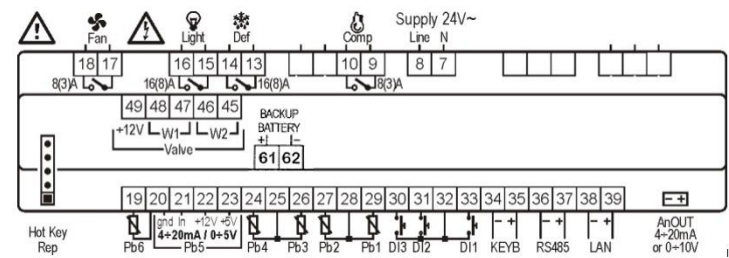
Fan Light Def Comp Supply 24V~
Line N

18 17 16 15 14 13 10 9 8 7

8(3)A 16(8)A 16(8)A 8(3)A

49 48 47 46 45
+12V W1 W2
Valve

BACKUP
BATTERY
+ | –
61 62

19 20 21 22 23 24 25 26 27 28 29 30 31 32 33 34 35 36 37 38 39
gnd In +12V +5V
4÷20mA / 0÷5V

Hot Key
Rep

Pb6 Pb5 Pb4 Pb3 Pb2 Pb1 DI3 DI2 DI1 KEYB RS485 LAN

– + – + – +

AnOUT
4÷20mA
or 0÷10V